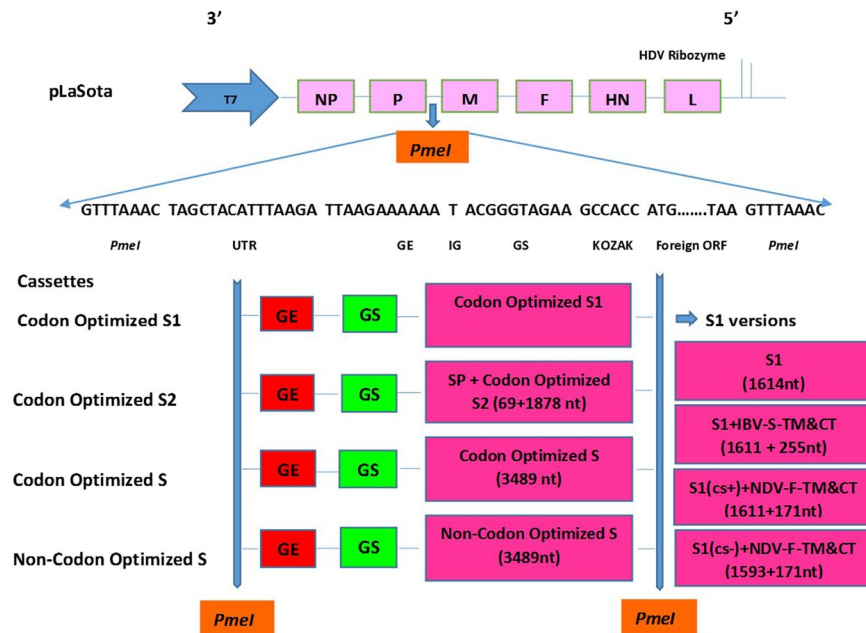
3'

5'

HDV Ribozyme

pLaSota

T7

NP

P

M

F

HN

L

PmeI

GTTTAAAC TAGCTACATTTAAGA TTAAGAAAAAA T ACGGGTAGAA GCCACC ATG.......TAA GTTTAAAC

PmeI UTR GE IG GS KOZAK Foreign ORF PmeI

Cassettes

Codon Optimized S1

GE

GS

Codon Optimized S1

S1 versions

Codon Optimized S2

GE

GS

SP + Codon Optimized S2 (69+1878 nt)

S1 (1614nt)

S1+IBV-S-TM&CT (1611 + 255nt)

Codon Optimized S

GE

GS

Codon Optimized S (3489 nt)

S1(cs+)+NDV-F-TM&CT (1611+171nt)

Non-Codon Optimized S

GE

GS

Non-Codon Optimized S (3489nt)

S1(cs-)+NDV-F-TM&CT (1593+171nt)

PmeI

PmeI